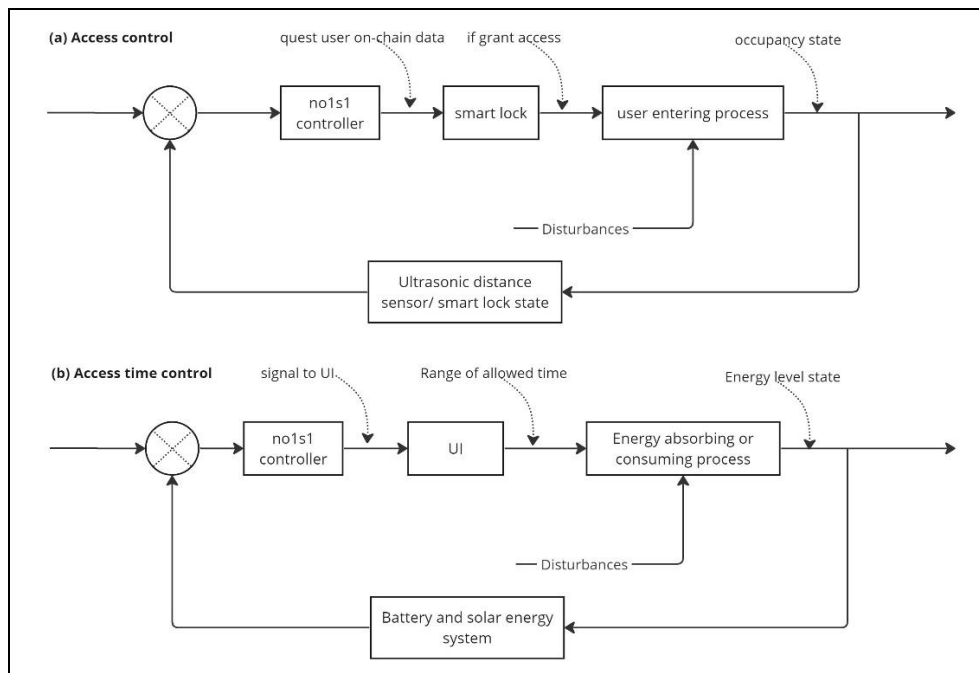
(a) Access control

quest user on-chain data

if grant access

occupancy state

no1s1 controller

smart lock

user entering process

Disturbances

Ultrasonic distance sensor/ smart lock state

(b) Access time control

signal to UI

Range of allowed time

Energy level state

no1s1 controller

UI

Energy absorbing or consuming process

Disturbances

Battery and solar energy system